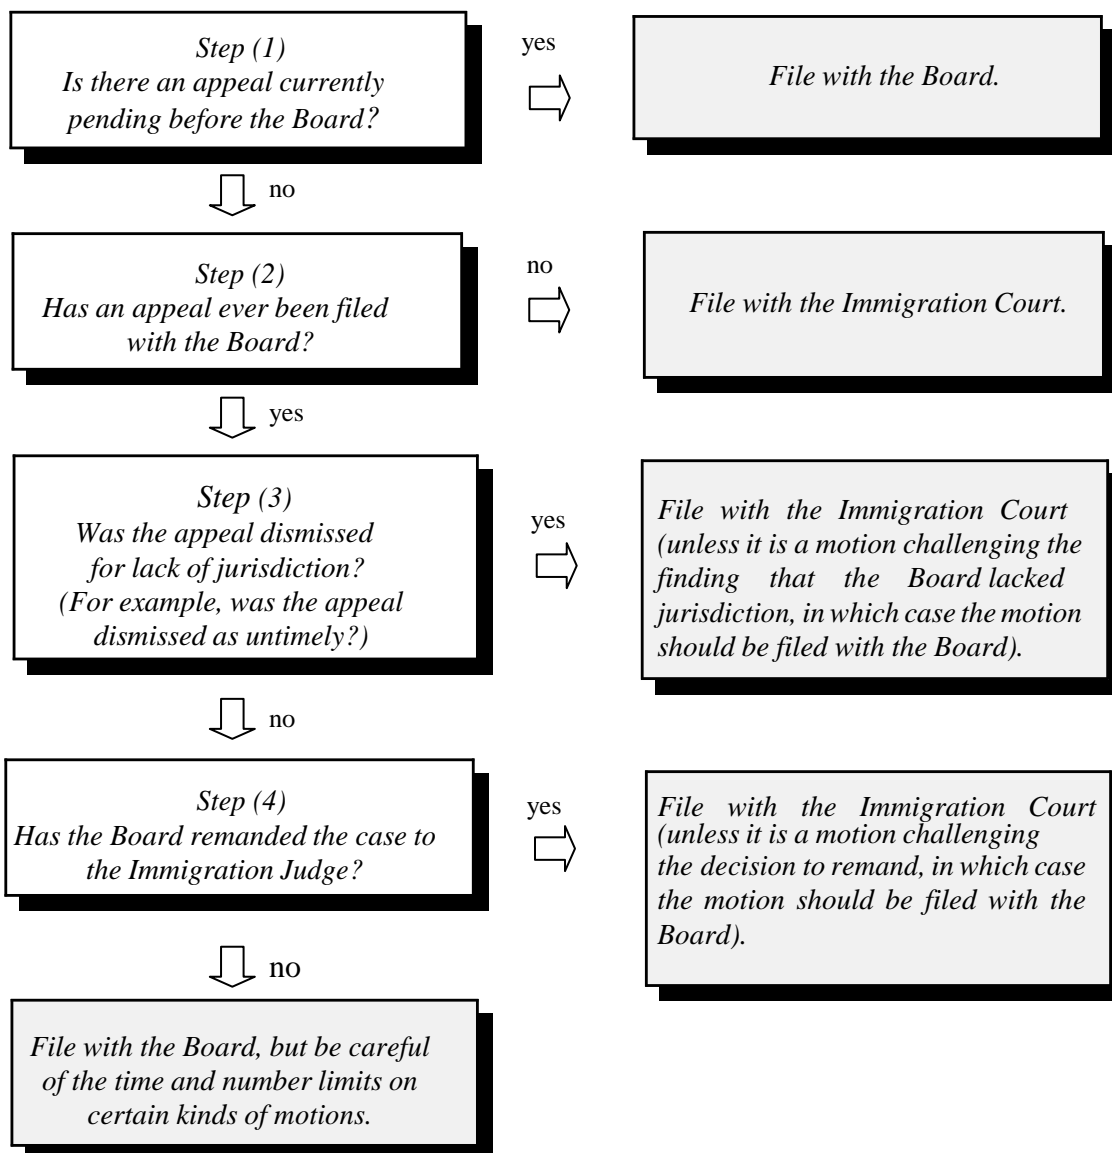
Step (1)
Is there an appeal currently pending before the Board?

yes

File with the Board.

no

Step (2)
Has an appeal ever been filed with the Board?

no

File with the Immigration Court.

yes

Step (3)
Was the appeal dismissed for lack of jurisdiction? (For example, was the appeal dismissed as untimely?)

yes

File with the Immigration Court (unless it is a motion challenging the finding that the Board lacked jurisdiction, in which case the motion should be filed with the Board).

no

Step (4)
Has the Board remanded the case to the Immigration Judge?

yes

File with the Immigration Court (unless it is a motion challenging the decision to remand, in which case the motion should be filed with the Board).

no

File with the Board, but be careful of the time and number limits on certain kinds of motions.